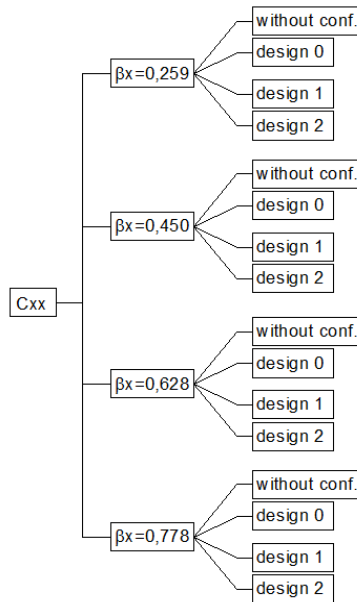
Cxx

βx=0,259
without conf.
design 0
design 1
design 2

βx=0,450
without conf.
design 0
design 1
design 2

βx=0,628
without conf.
design 0
design 1
design 2

βx=0,778
without conf.
design 0
design 1
design 2